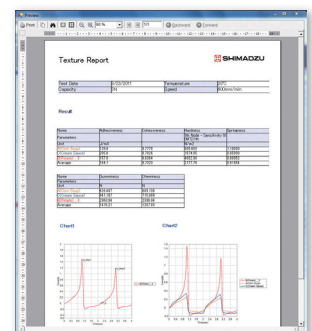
Texture Report

SHIMADZU

| Test Date | 6/22/2011 | Temperature | 20C |
|---|---|---|---|
| Capacity | 5N | Speed | 600mm/min |

Result

| Name | Adhesiveness | Cohesiveness | Hardness | Springiness |
|---|---|---|---|---|
| Parameters | | | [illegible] | |
| Unit | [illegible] | | N/m2 | |
| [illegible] | 279.6 | 0.7776 | 460.600 | 1.18000 |
| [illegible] | 265.4 | 0.7629 | 524.00 | 0.88000 |
| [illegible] | 212.9 | 0.6254 | 652.30 | 0.95000 |
| Average | 244.7 | 0.7220 | 577.74 | 0.91666 |

| Name | Gumminess | Chewiness |
|---|---|---|
| Parameters | | |
| Unit | | |
| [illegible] | 429.657 | 385.136 |
| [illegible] | 481.187 | 318.894 |
| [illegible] | 356.66 | 338.49 |
| Average | 419.21 | 336.163 |

Chart1

Chart2